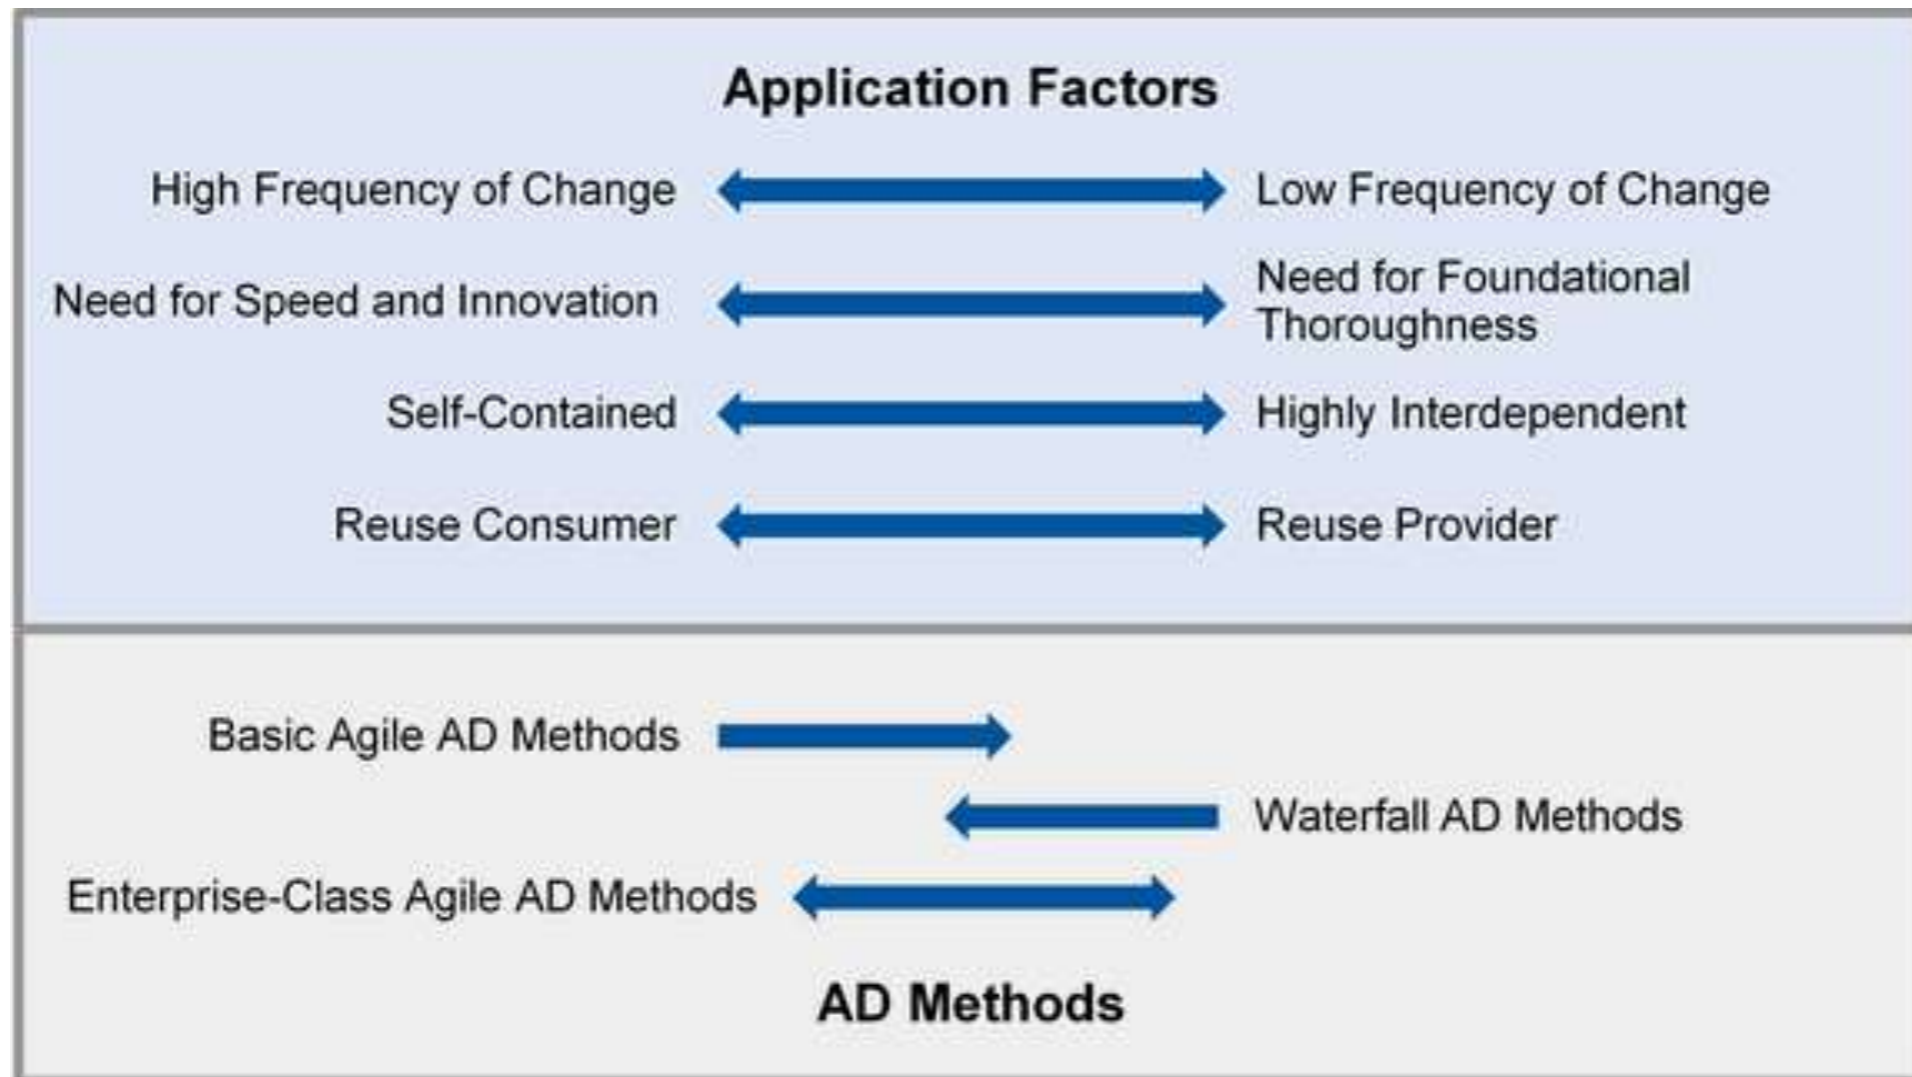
Application Factors

High Frequency of Change

Low Frequency of Change

Need for Speed and Innovation

Need for Foundational Thoroughness

Self-Contained

Highly Interdependent

Reuse Consumer

Reuse Provider

Basic Agile AD Methods

Waterfall AD Methods

Enterprise-Class Agile AD Methods

AD Methods